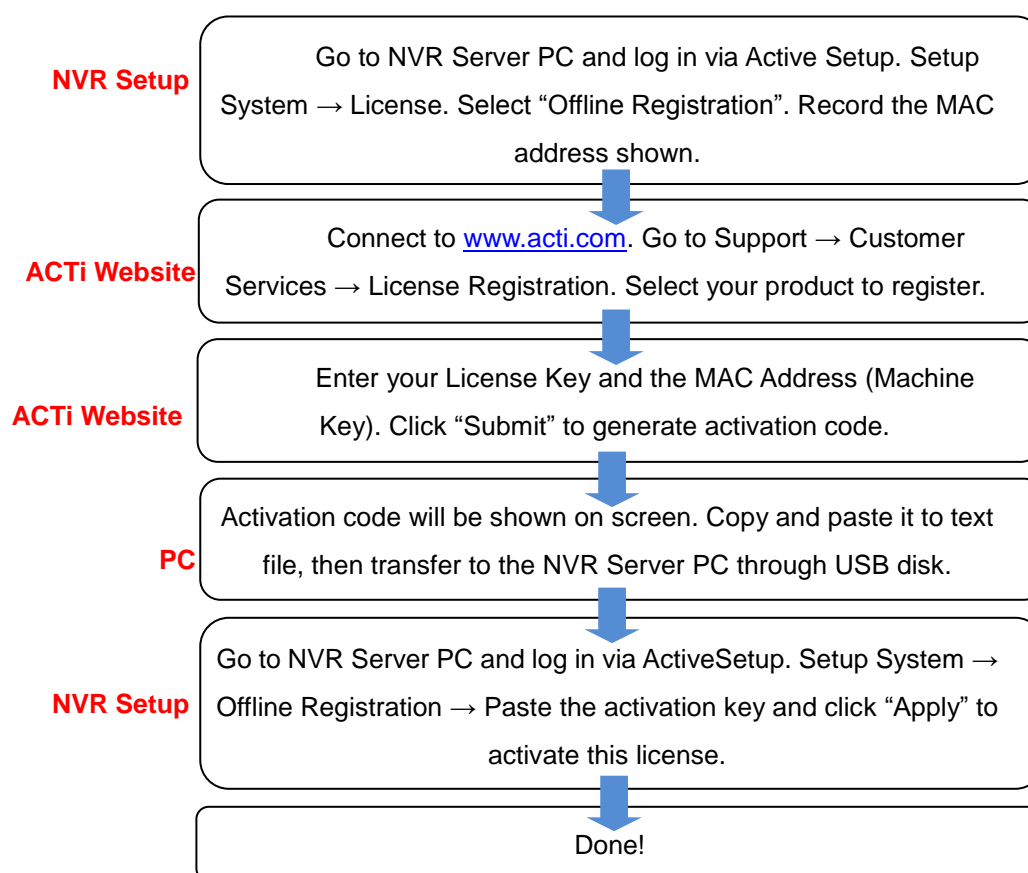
NVR Setup

Go to NVR Server PC and log in via Active Setup. Setup System → License. Select “Offline Registration”. Record the MAC address shown.

ACTi Website

Connect to www.acti.com. Go to Support → Customer Services → License Registration. Select your product to register.

ACTi Website

Enter your License Key and the MAC Address (Machine Key). Click “Submit” to generate activation code.

PC

Activation code will be shown on screen. Copy and paste it to text file, then transfer to the NVR Server PC through USB disk.

NVR Setup

Go to NVR Server PC and log in via ActiveSetup. Setup System → Offline Registration → Paste the activation key and click “Apply” to activate this license.

Done!